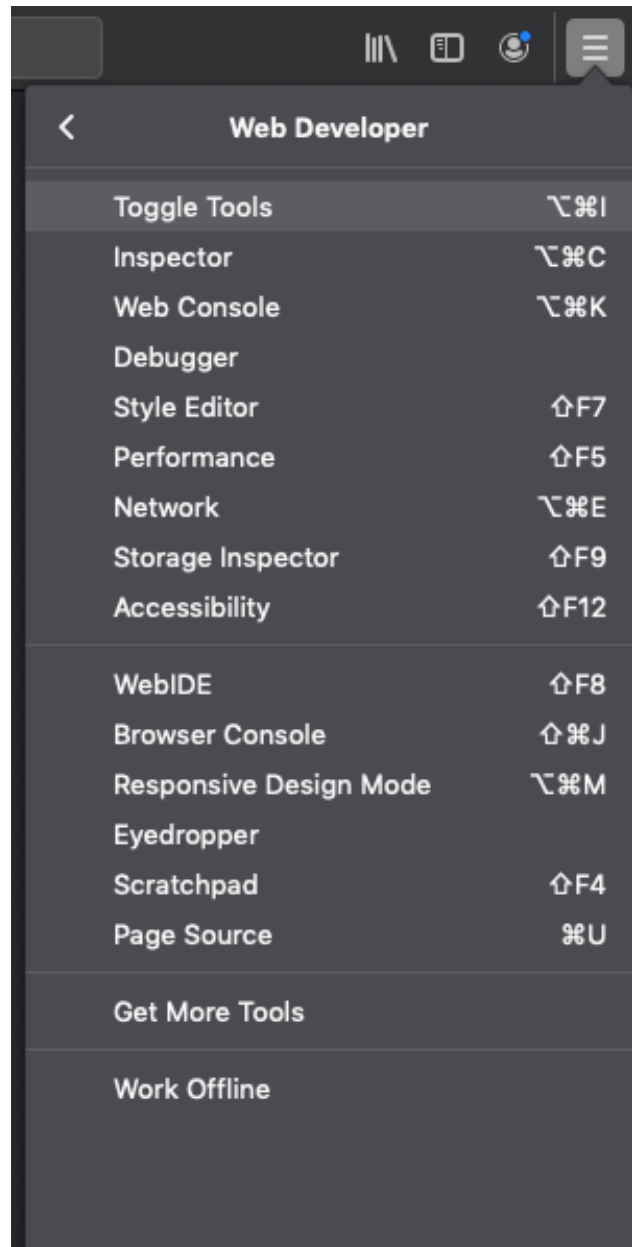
<

Web Developer

Toggle Tools ⌥⌘I
Inspector ⌥⌘C
Web Console ⌥⌘K
Debugger
Style Editor ⇧F7
Performance ⇧F5
Network ⌥⌘E
Storage Inspector ⇧F9
Accessibility ⇧F12

WebIDE ⇧F8
Browser Console ⇧⌘J
Responsive Design Mode ⌥⌘M
Eyedropper
Scratchpad ⇧F4
Page Source ⌘U

Get More Tools

Work Offline